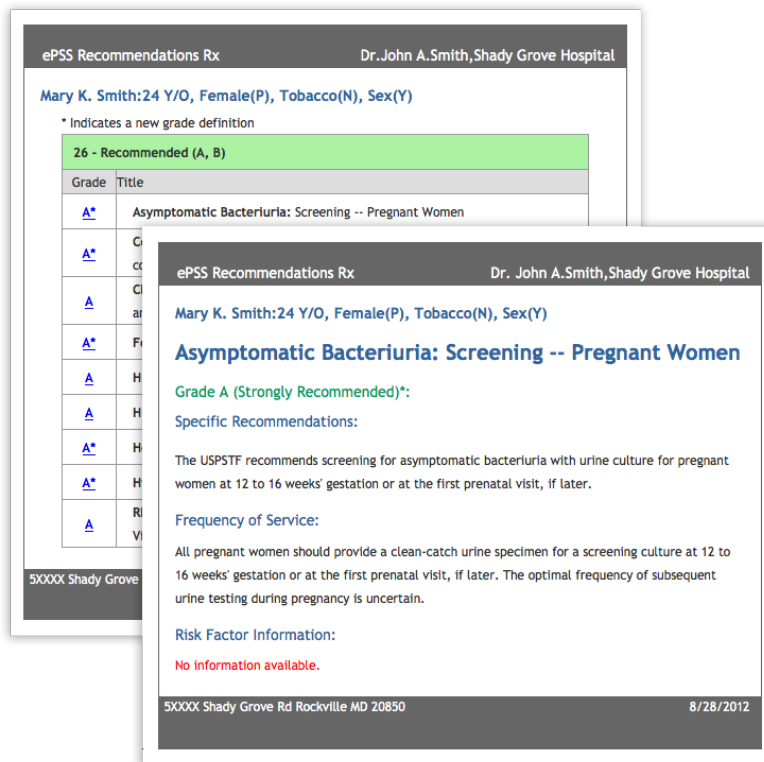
ePSS Recommendations Rx

Dr.John A.Smith,Shady Grove Hospital

Mary K. Smith:24 Y/O, Female(P), Tobacco(N), Sex(Y)

* Indicates a new grade definition

| 26 - Recommended (A, B) | |
|---|---|
| Grade | Title |
| A* | Asymptomatic Bacteriuria: Screening -- Pregnant Women |
| A* | C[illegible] c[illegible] |
| A | C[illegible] a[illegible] |
| A* | F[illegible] |
| A | H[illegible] |
| A | H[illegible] |
| A* | H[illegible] |
| A* | H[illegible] |
| A | R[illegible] V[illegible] |

5XXXX Shady Grove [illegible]

ePSS Recommendations Rx

Dr. John A.Smith,Shady Grove Hospital

Mary K. Smith:24 Y/O, Female(P), Tobacco(N), Sex(Y)

Asymptomatic Bacteriuria: Screening -- Pregnant Women

Grade A (Strongly Recommended)*:

Specific Recommendations:

The USPSTF recommends screening for asymptomatic bacteriuria with urine culture for pregnant women at 12 to 16 weeks' gestation or at the first prenatal visit, if later.

Frequency of Service:

All pregnant women should provide a clean-catch urine specimen for a screening culture at 12 to 16 weeks' gestation or at the first prenatal visit, if later. The optimal frequency of subsequent urine testing during pregnancy is uncertain.

Risk Factor Information:

No information available.

5XXXX Shady Grove Rd Rockville MD 20850

8/28/2012